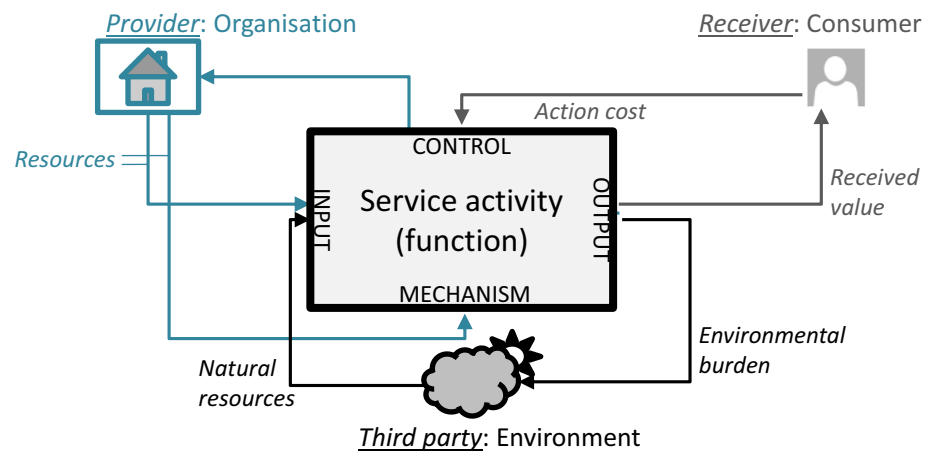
Provider: Organisation

Receiver: Consumer

Action cost

CONTROL

Resources

INPUT

Service activity (function)

OUTPUT

Received value

MECHANISM

Environmental burden

Natural resources

Third party: Environment